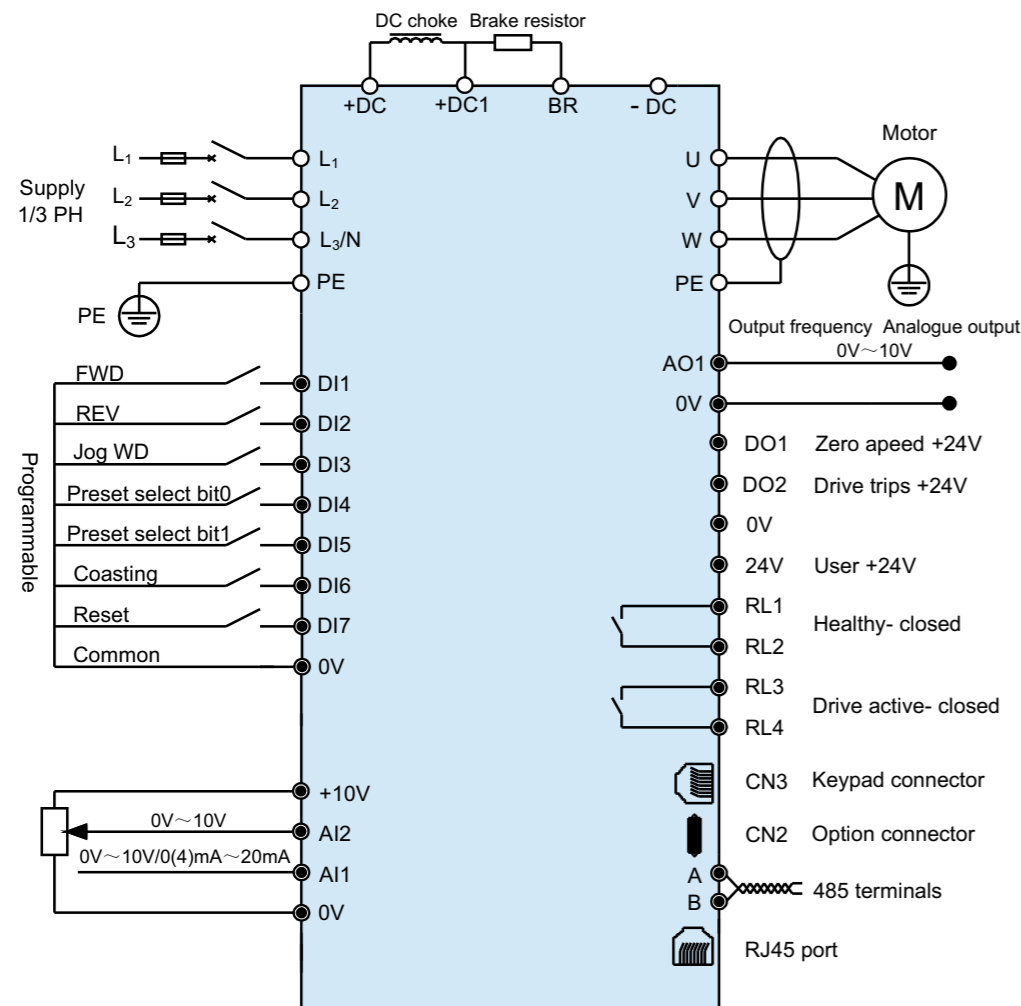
DC choke Brake resistor

+DC +DC1 BR - DC

Supply 1/3 PH

$L_1$ $L_1$
$L_2$ $L_2$
$L_3$ $L_3$/N
PE
PE

Motor
U
V
W
PE
M

Output frequency Analogue output
0V～10V
AO1
0V

Programmable
FWD DI1
REV DI2
Jog WD DI3
Preset select bit0 DI4
Preset select bit1 DI5
Coasting DI6
Reset DI7
Common 0V

DO1 Zero apeed +24V
DO2 Drive trips +24V
0V
24V User +24V
RL1
RL2
Healthy- closed
RL3
RL4
Drive active- closed

+10V
0V～10V AI2
0V～10V/0(4)mA～20mA AI1
0V

CN3 Keypad connector
CN2 Option connector
A
B
485 terminals
RJ45 port